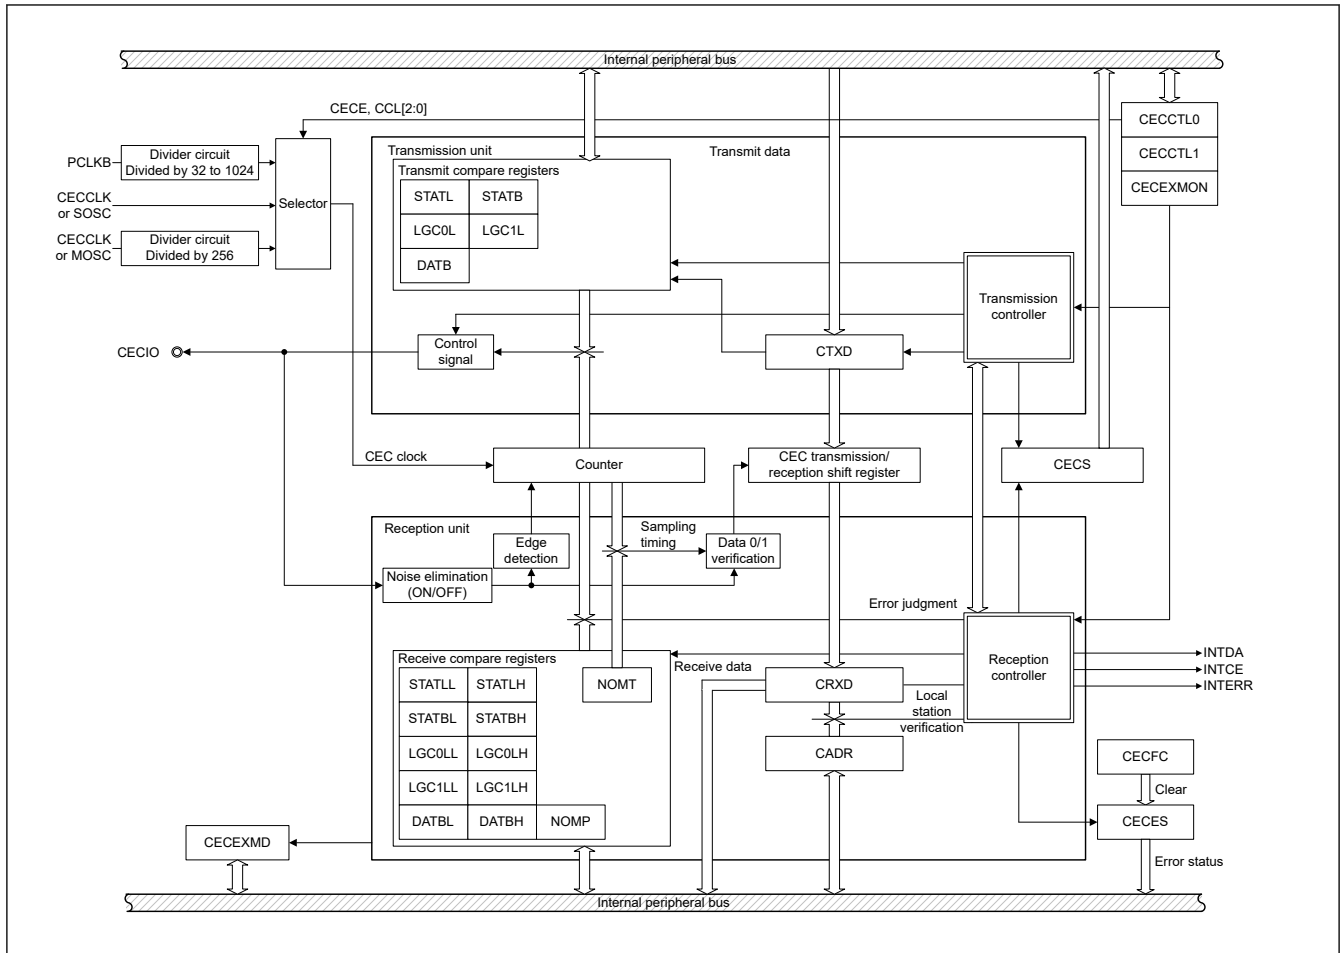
Internal peripheral bus

CECE, CCL[2:0]

CECCTL0

CECCTL1

CECEXMON

PCLKB

Divider circuit
Divided by 32 to 1024

CECCLK
or SOSC

Selector

CECCLK
or MOSC

Divider circuit
Divided by 256

Transmission unit

Transmit data

Transmit compare registers

| STATL | STATB |
|---|---|
| LGC0L | LGC1L |
| DATB | |

Transmission
controller

CECIO

Control
signal

CTXD

CEC clock

Counter

CEC transmission/
reception shift register

CECS

Reception unit

Edge
detection

Sampling
timing

Data 0/1
verification

Noise elimination
(ON/OFF)

Error judgment

Reception
controller

INTDA

INTCE

INTERR

Receive compare registers

| STATLL | STATLH | |
|---|---|---|
| STATBL | STATBH | |
| LGC0LL | LGC0LH | |
| LGC1LL | LGC1LH | |
| DATBL | DATBH | NOMP |

NOMT

Receive data

CRXD

Local
station
verification

CADR

CECFC

Clear

CECES

Error status

CECEXMD

Internal peripheral bus